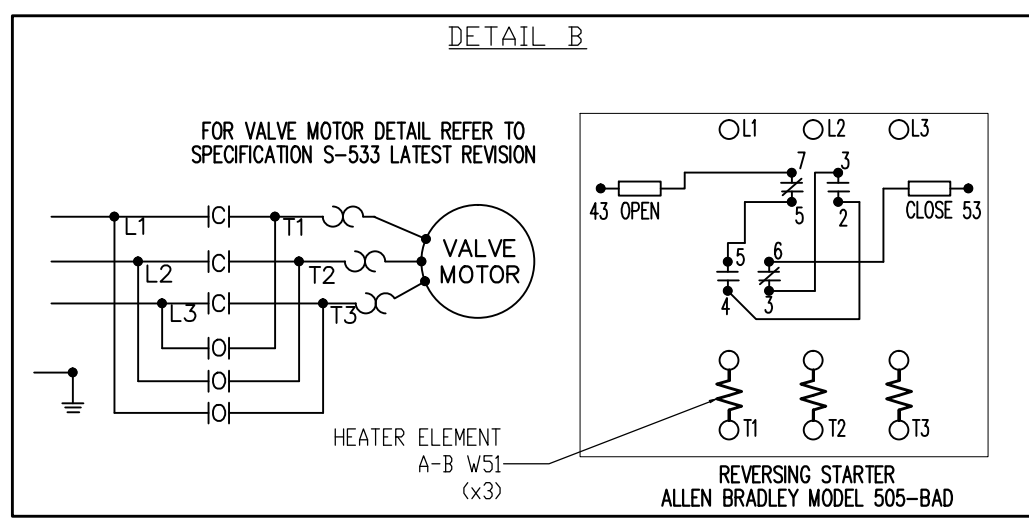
DETAIL B

FOR VALVE MOTOR DETAIL REFER TO SPECIFICATION S-533 LATEST REVISION

L1
L2
L3
C
C
C
T1
T2
T3
O
O
O
VALVE MOTOR

HEATER ELEMENT
A-B W51
(x3)

L1 L2 L3
7
3
43 OPEN
5
2
CLOSE 53
5
6
4
3
T1 T2 T3

REVERSING STARTER
ALLEN BRADLEY MODEL 505-BAD